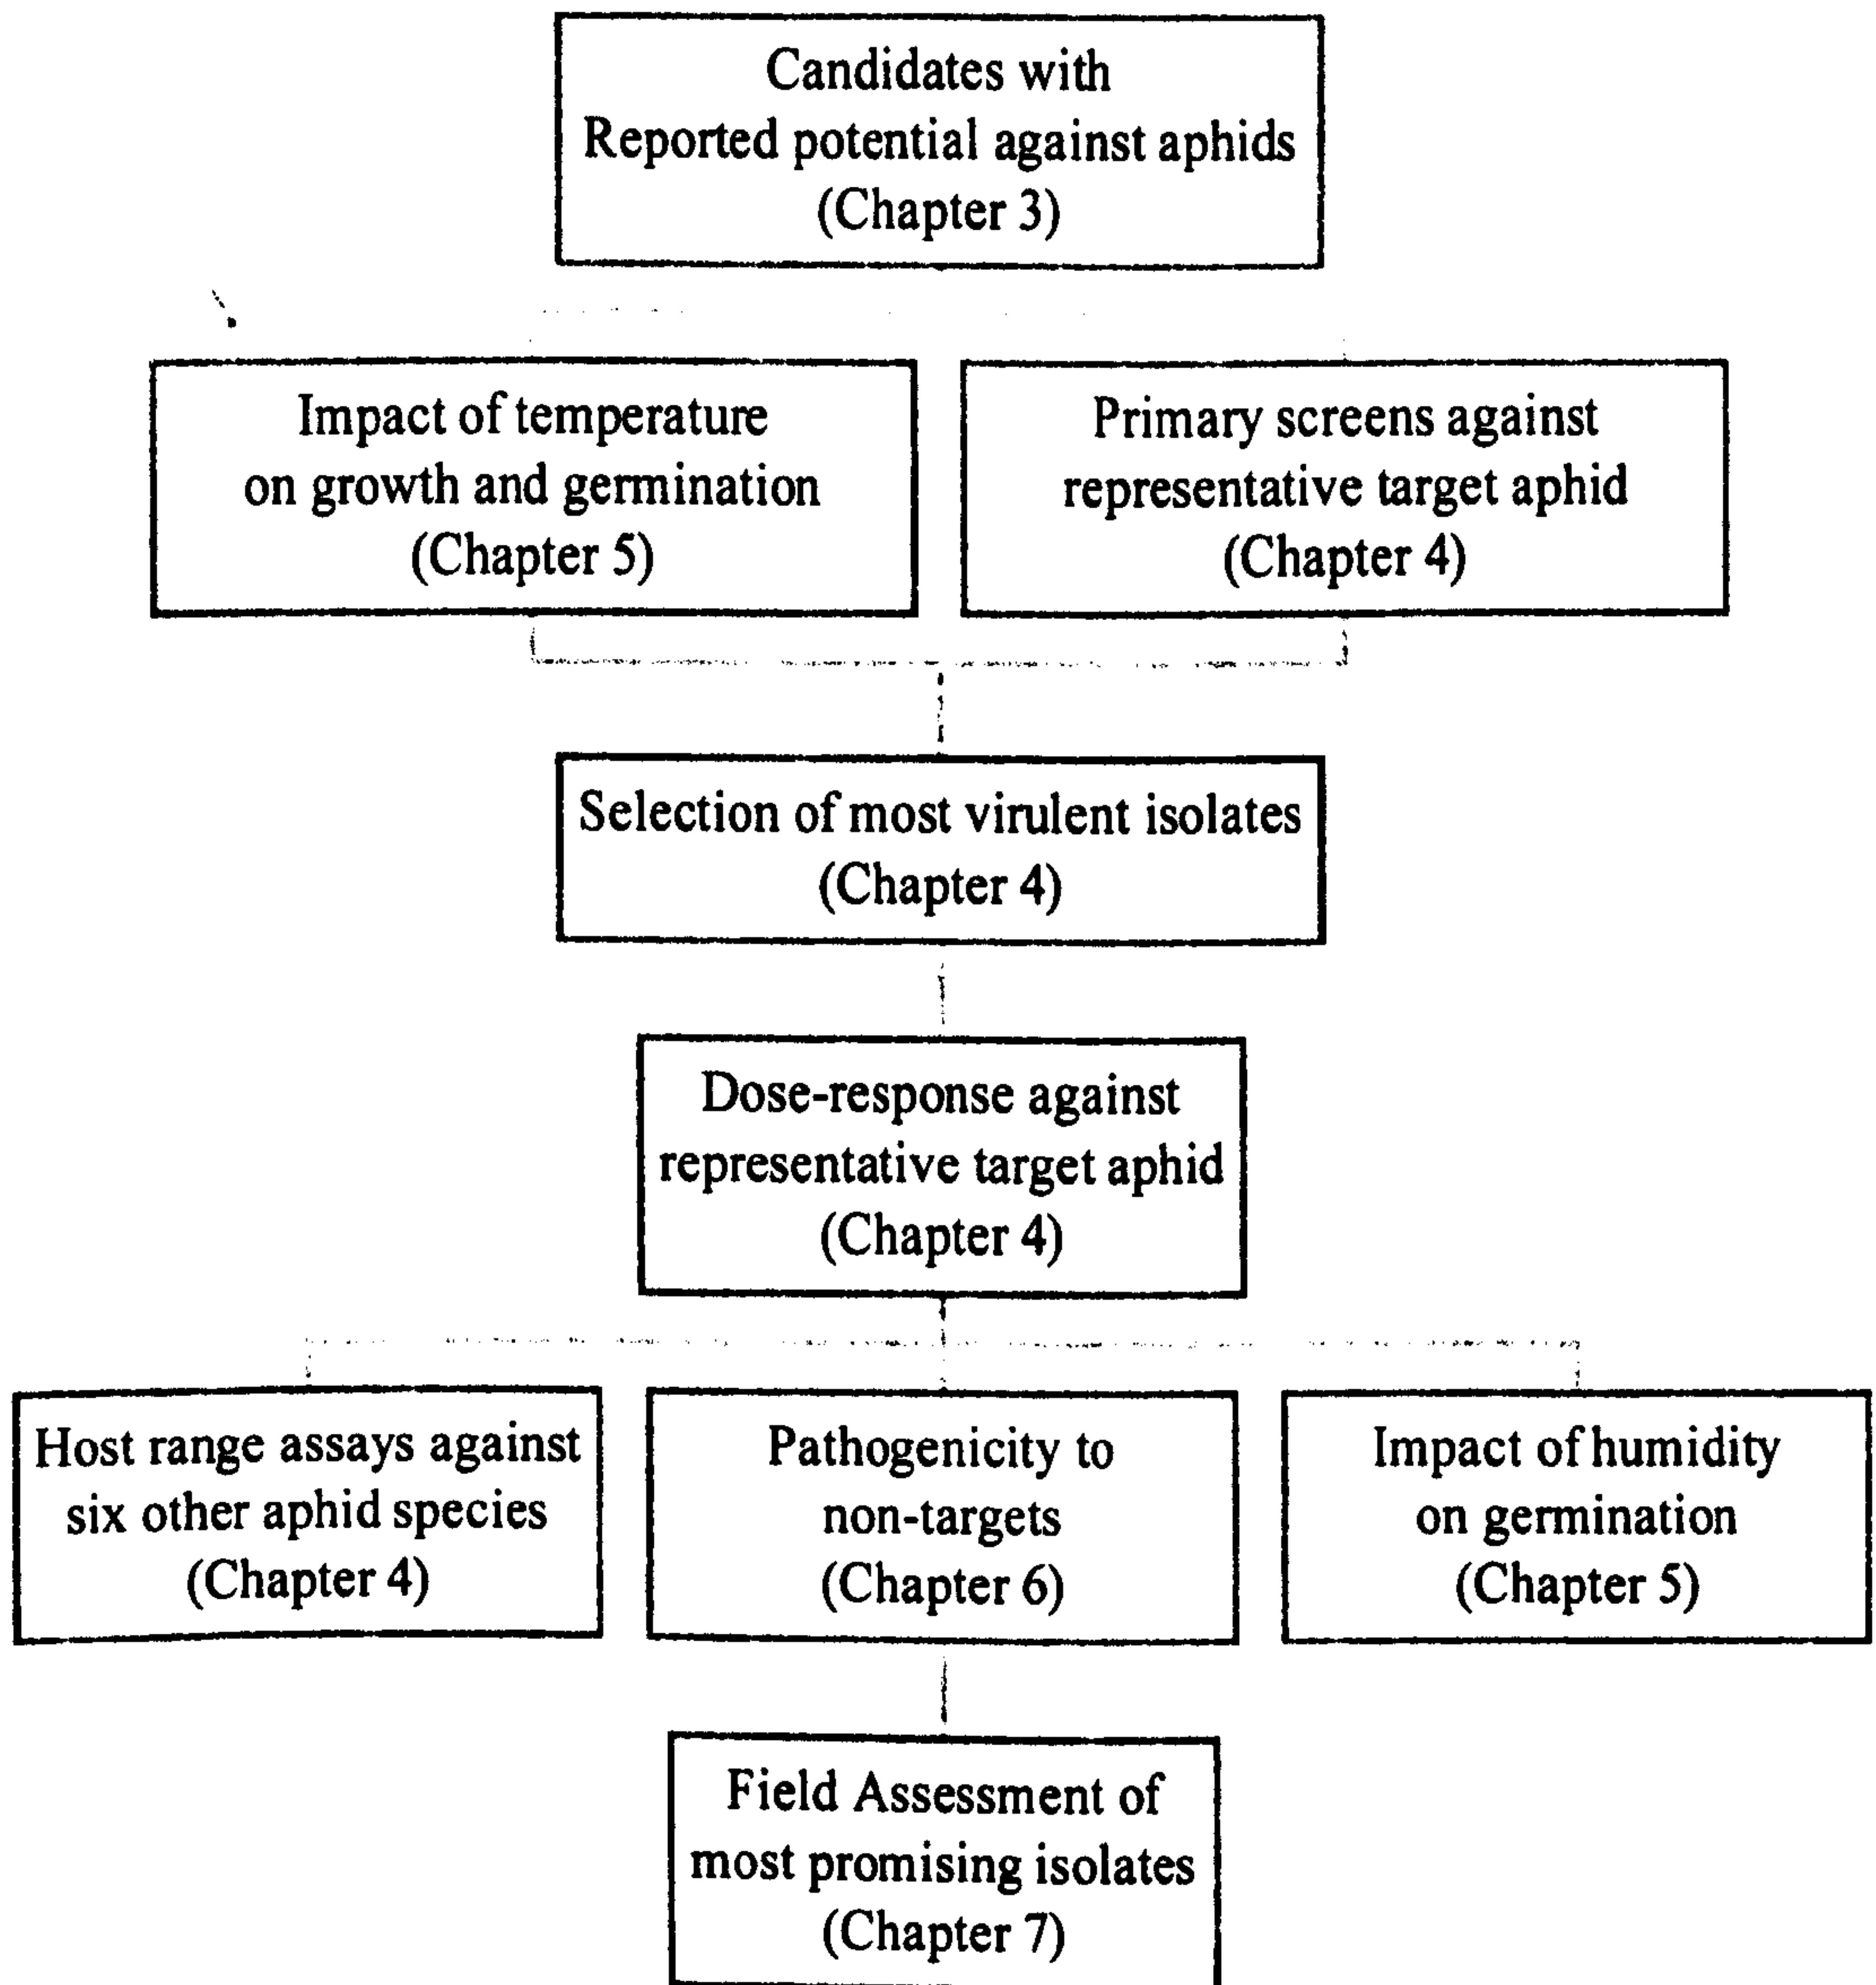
Candidates with
Reported potential against aphids
(Chapter 3)

Impact of temperature
on growth and germination
(Chapter 5)

Primary screens against
representative target aphid
(Chapter 4)

Selection of most virulent isolates
(Chapter 4)

Dose-response against
representative target aphid
(Chapter 4)

Host range assays against
six other aphid species
(Chapter 4)

Pathogenicity to
non-targets
(Chapter 6)

Impact of humidity
on germination
(Chapter 5)

Field Assessment of
most promising isolates
(Chapter 7)